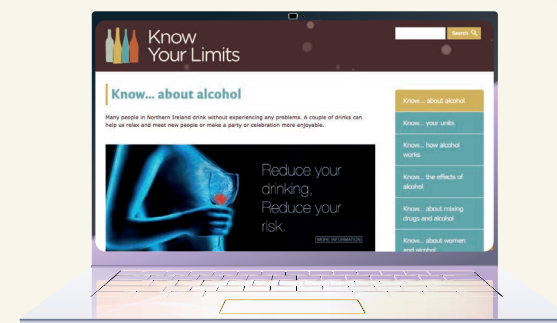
Know Your Limits

Search

Know... about alcohol

Many people in Northern Ireland drink without experiencing any problems. A couple of drinks can help us relax and meet new people or make a party or celebration more enjoyable.

Reduce your drinking, Reduce your risk.

MORE INFORMATION

Know... about alcohol

Know... your units

Know... how alcohol works

Know... the effects of alcohol

Know... about mixing drugs and alcohol

Know... about women and alcohol